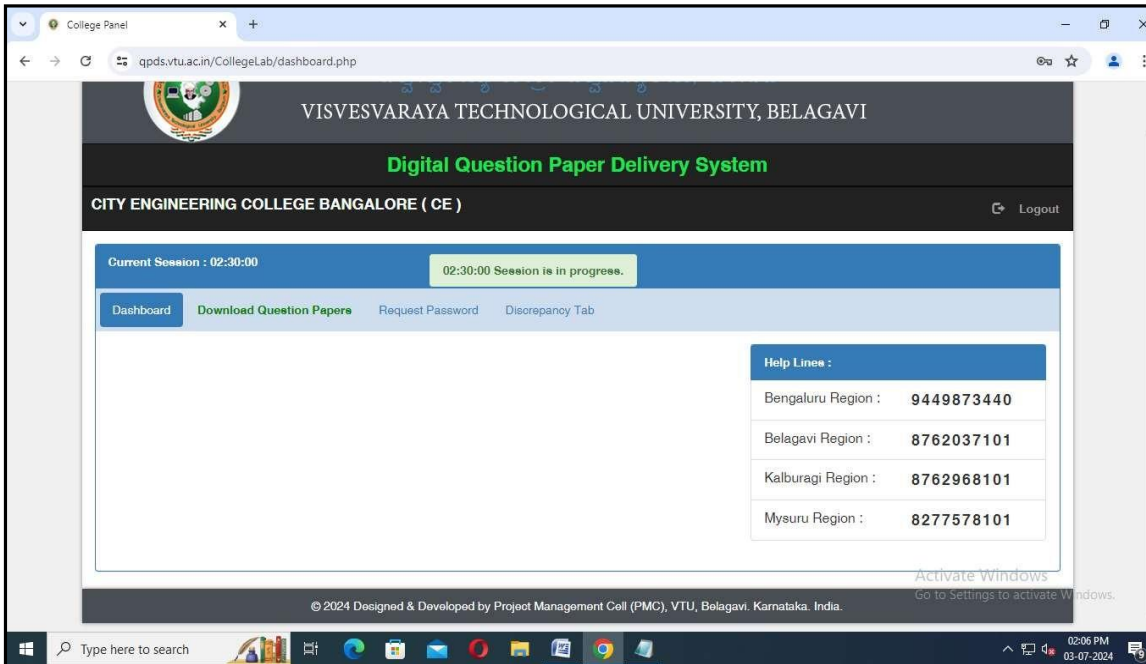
College Panel

qpds.vtu.ac.in/CollegeLab/dashboard.php

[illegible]

VISVESVARAYA TECHNOLOGICAL UNIVERSITY, BELAGAVI

Digital Question Paper Delivery System

CITY ENGINEERING COLLEGE BANGALORE ( CE )

Logout

Current Session : 02:30:00

02:30:00 Session is in progress.

Dashboard Download Question Papers Request Password Discrepancy Tab

Help Lines :

| | |
|---|---|
| Bengaluru Region : | 9449873440 |
| Belagavi Region : | 8762037101 |
| Kalburagi Region : | 8762968101 |
| Mysuru Region : | 8277578101 |

Activate Windows
Go to Settings to activate Windows.

© 2024 Designed & Developed by Project Management Cell (PMC), VTU, Belagavi. Karnataka. India.

Type here to search

02:06 PM
03-07-2024